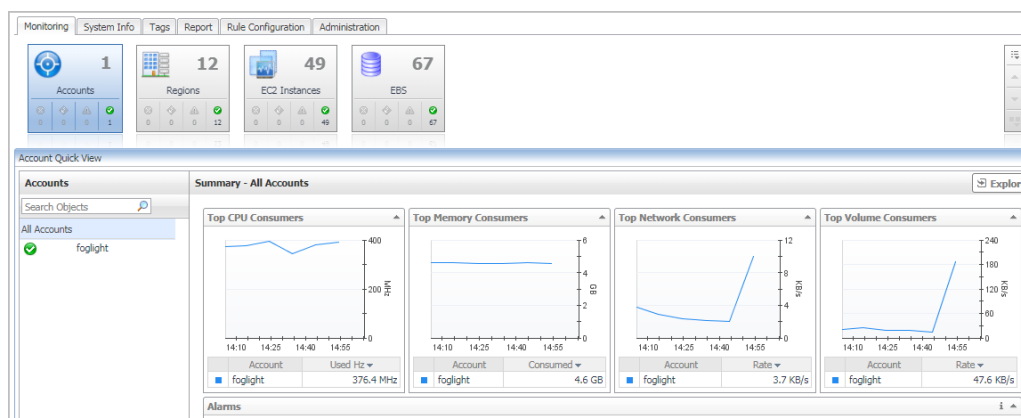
Monitoring System Info Tags Report Rule Configuration Administration

1
Accounts
0 0 0 1

12
Regions
0 0 0 12

49
EC2 Instances
0 0 0 49

67
EBS
0 0 0 67

Account Quick View

Accounts

Search Objects

All Accounts

foglight

Summary - All Accounts

Explor

Top CPU Consumers

400
200 MHz
0
14:10 14:25 14:40 14:55

| Account | Used Hz |
|---|---|
| foglight | 376.4 MHz |

Top Memory Consumers

6
4
2 GB
0
14:10 14:25 14:40 14:55

| Account | Consumed |
|---|---|
| foglight | 4.6 GB |

Top Network Consumers

12
8
4 KB/s
0
14:10 14:25 14:40 14:55

| Account | Rate |
|---|---|
| foglight | 3.7 KB/s |

Top Volume Consumers

240
180
120 KB/s
60
0
14:10 14:25 14:40 14:55

| Account | Rate |
|---|---|
| foglight | 47.6 KB/s |

Alarms